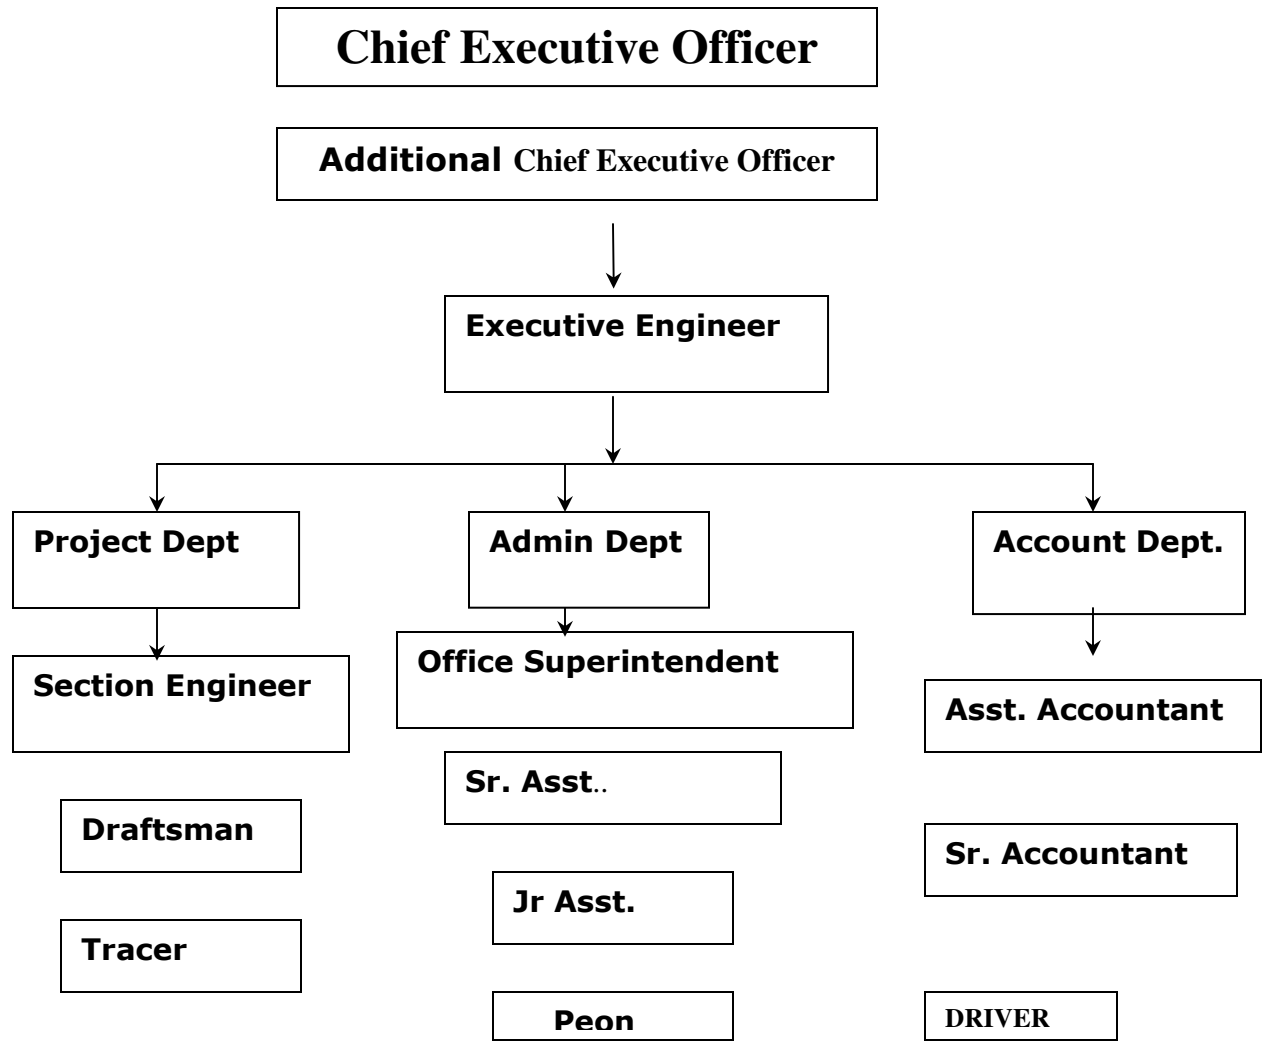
Chief Executive Officer

Additional Chief Executive Officer

Executive Engineer

Project Dept

Admin Dept

Account Dept.

Section Engineer

Office Superintendent

Asst. Accountant

Sr. Asst..

Draftsman

Sr. Accountant

Jr Asst.

Tracer

Peon

DRIVER